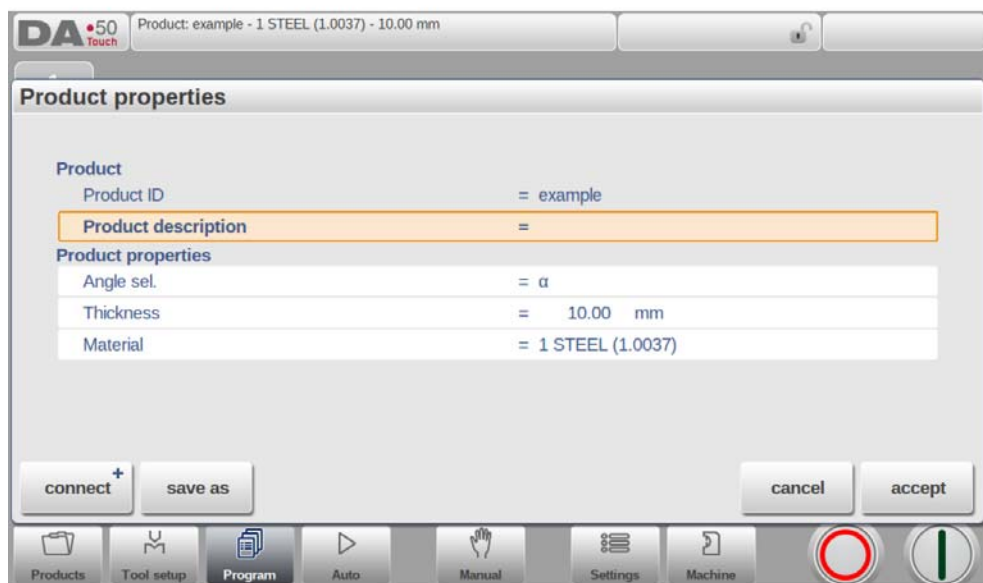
DA 50 Touch

Product: example - 1 STEEL (1.0037) - 10.00 mm

Product properties

Product

Product ID = example

Product description =

Product properties

Angle sel. = α

Thickness = 10.00 mm

Material = 1 STEEL (1.0037)

connect +

save as

cancel

accept

Products

Tool setup

Program

Auto

Manual

Settings

Machine